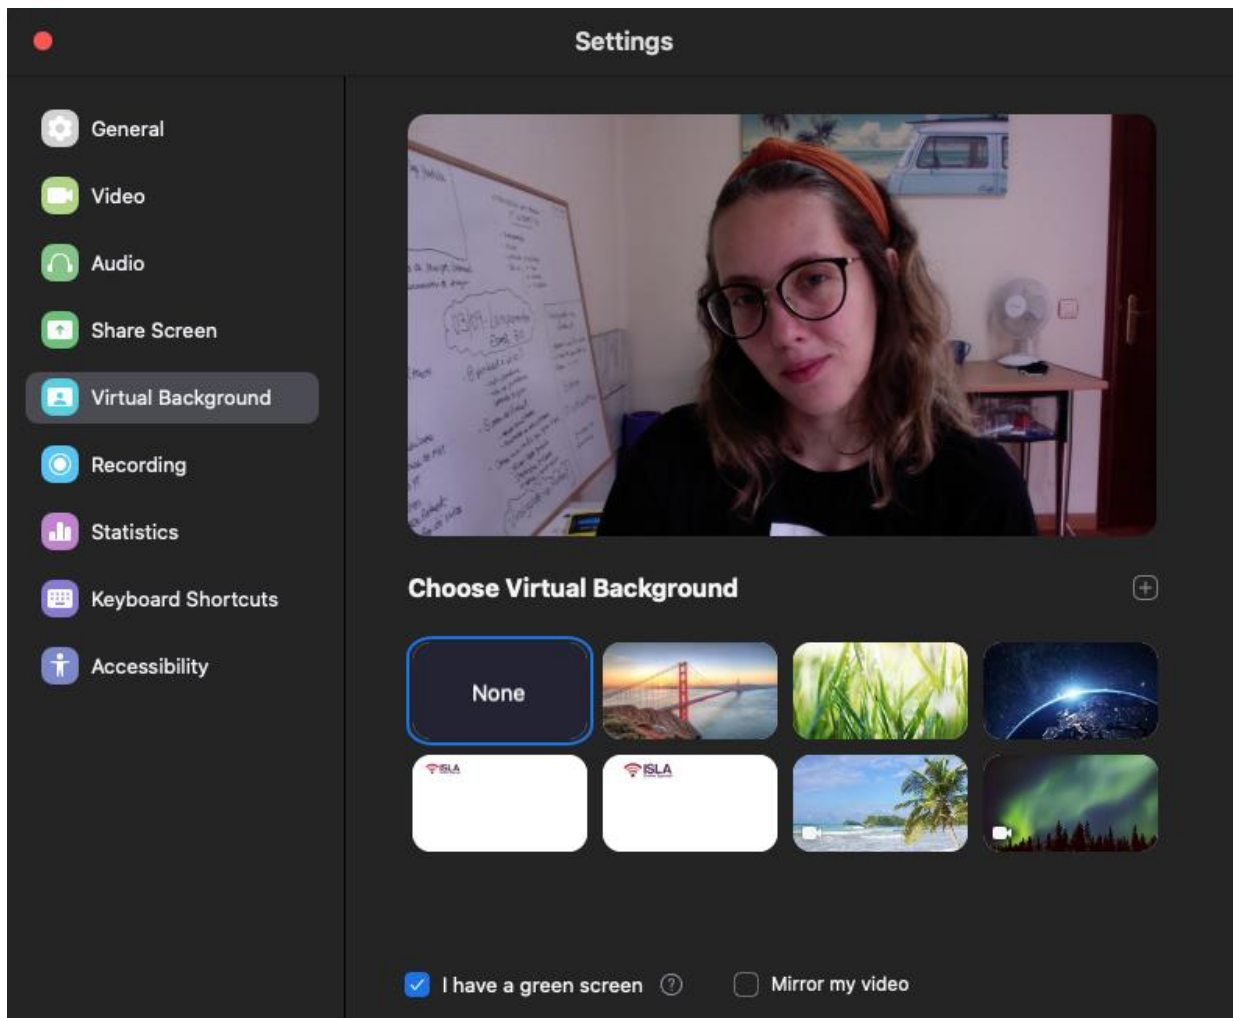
Settings

General
Video
Audio
Share Screen
Virtual Background
Recording
Statistics
Keyboard Shortcuts
Accessibility

Choose Virtual Background

None

ISLA

ISLA

I have a green screen

Mirror my video